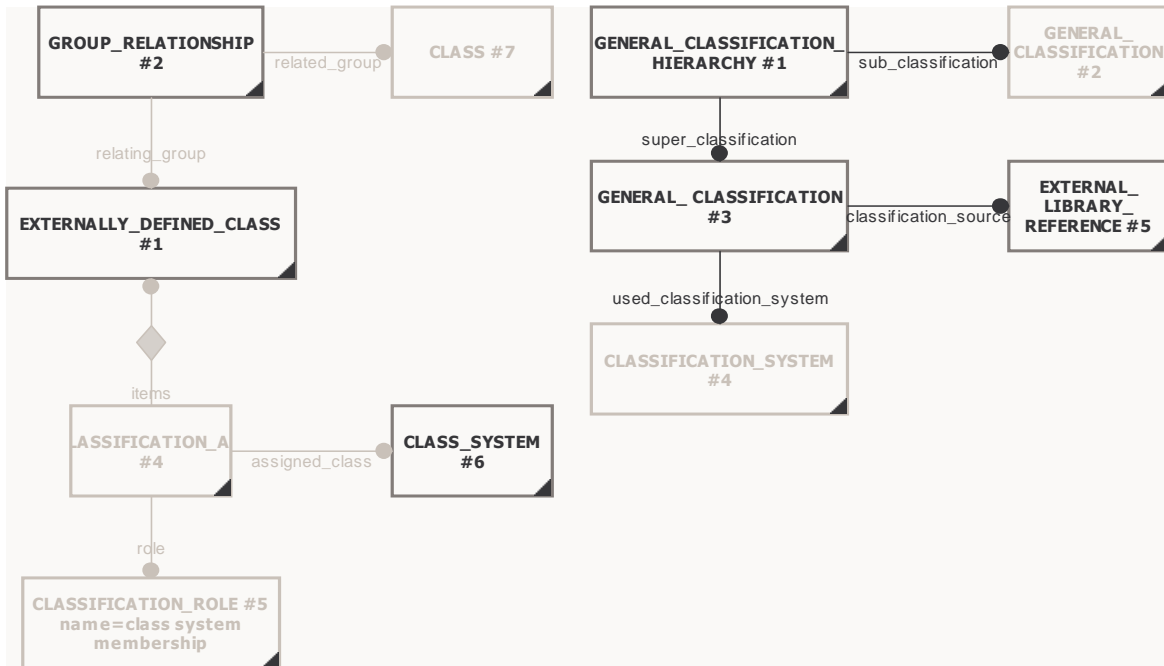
GROUP_RELATIONSHIP #2

related_group

CLASS #7

relating_group

EXTERNALLY_DEFINED_CLASS #1

items

LASSIFICATION_A #4

assigned_class

CLASS_SYSTEM #6

role

CLASSIFICATION_ROLE #5 name=class system membership

GENERAL_CLASSIFICATION_ HIERARCHY #1

sub_classification

GENERAL_ CLASSIFICATION #2

super_classification

GENERAL_ CLASSIFICATION #3

classification_source

EXTERNAL_ LIBRARY_ REFERENCE #5

used_classification_system

CLASSIFICATION_SYSTEM #4